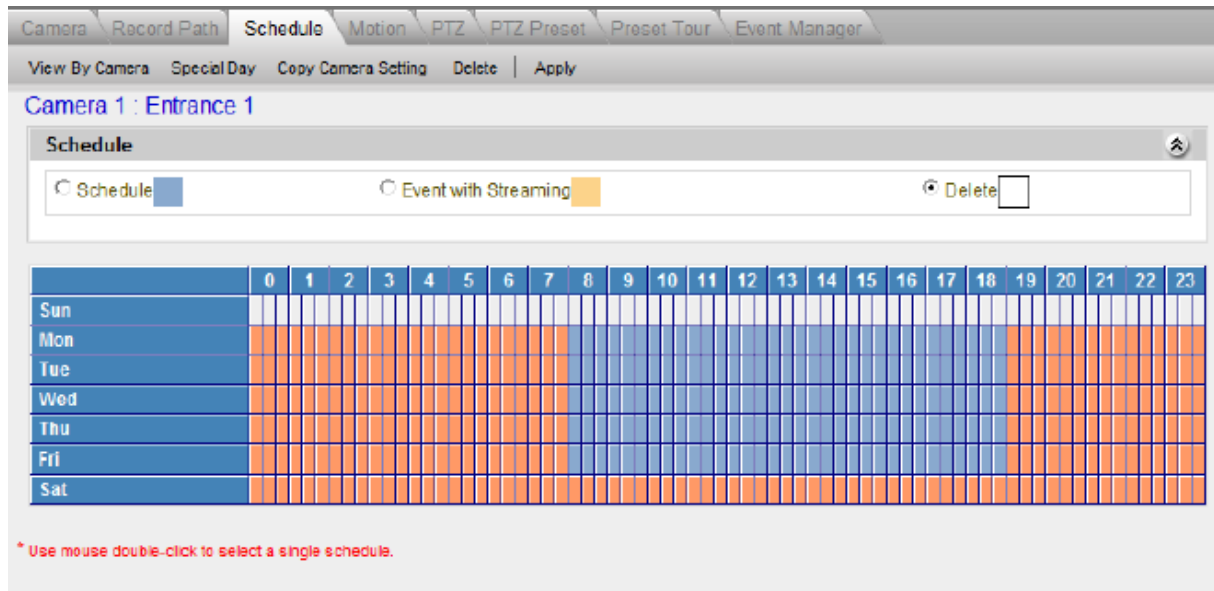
Camera | Record Path | Schedule | Motion | PTZ | PTZ Preset | Preset Tour | Event Manager

View By Camera | Special Day | Copy Camera Setting | Delete | Apply

Camera 1 : Entrance 1

Schedule

Schedule | Event with Streaming | Delete

| | 0 | 1 | 2 | 3 | 4 | 5 | 6 | 7 | 8 | 9 | 10 | 11 | 12 | 13 | 14 | 15 | 16 | 17 | 18 | 19 | 20 | 21 | 22 | 23 |
|---|---|---|---|---|---|---|---|---|---|---|---|---|---|---|---|---|---|---|---|---|---|---|---|---|
| Sun | | | | | | | | | | | | | | | | | | | | | | | | |
| Mon | | | | | | | | | | | | | | | | | | | | | | | | |
| Tue | | | | | | | | | | | | | | | | | | | | | | | | |
| Wed | | | | | | | | | | | | | | | | | | | | | | | | |
| Thu | | | | | | | | | | | | | | | | | | | | | | | | |
| Fri | | | | | | | | | | | | | | | | | | | | | | | | |
| Sat | | | | | | | | | | | | | | | | | | | | | | | | |

* Use mouse double-click to select a single schedule.